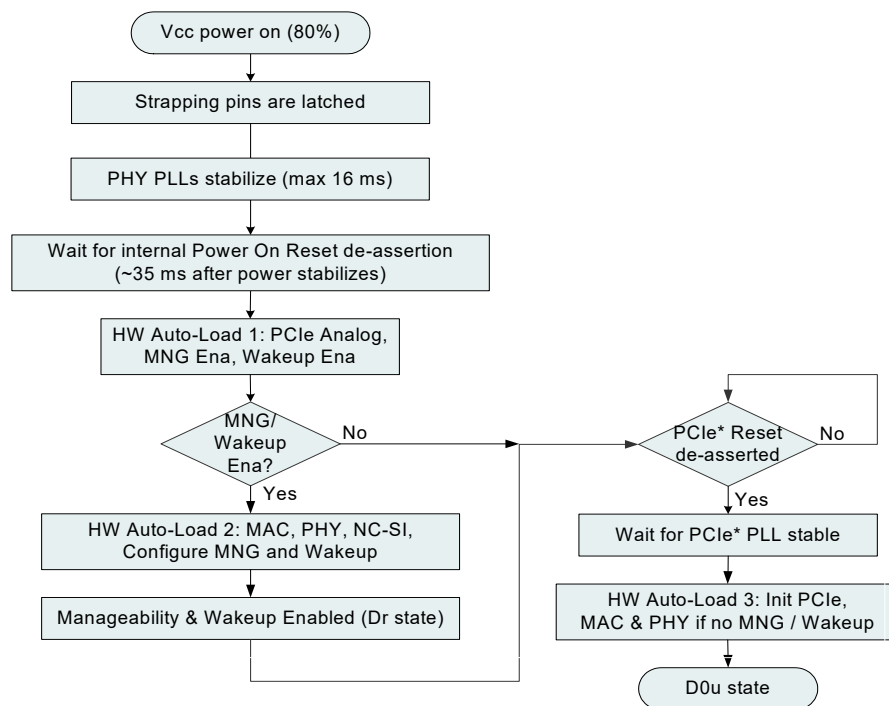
Vcc power on (80%)

Strapping pins are latched

PHY PLLs stabilize (max 16 ms)

Wait for internal Power On Reset de-assertion (~35 ms after power stabilizes)

HW Auto-Load 1: PCIe Analog, MNG Ena, Wakeup Ena

MNG/ Wakeup Ena?

No

Yes

HW Auto-Load 2: MAC, PHY, NC-SI, Configure MNG and Wakeup

Manageability & Wakeup Enabled (Dr state)

PCIe* Reset de-asserted

No

Yes

Wait for PCIe* PLL stable

HW Auto-Load 3: Init PCIe, MAC & PHY if no MNG / Wakeup

D0u state